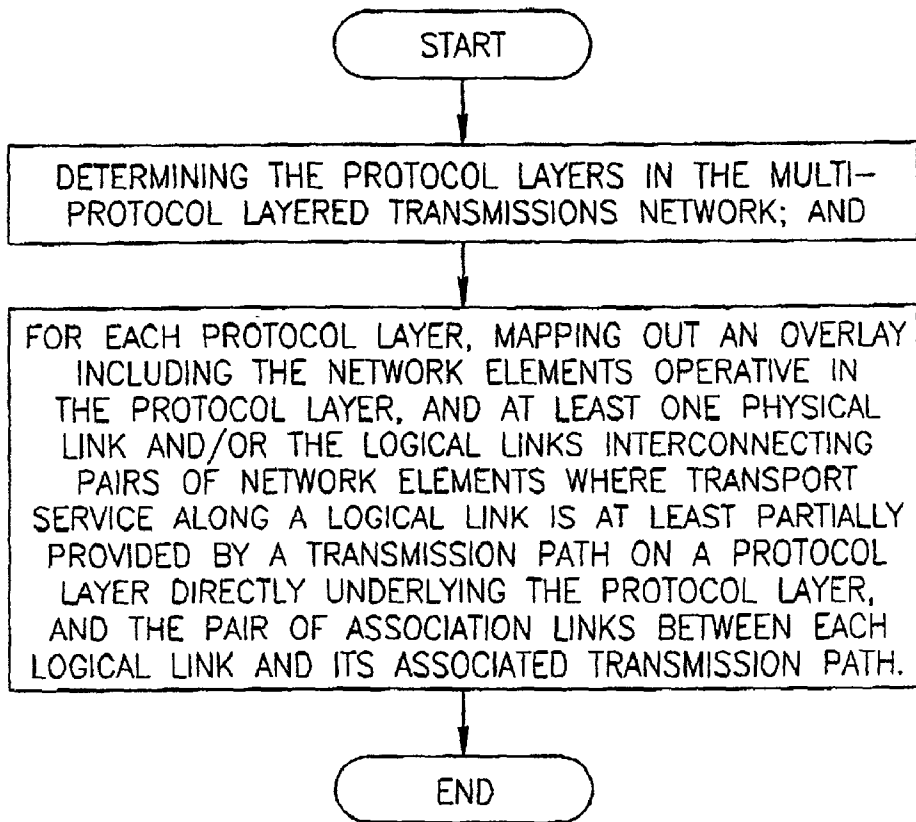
START

DETERMINING THE PROTOCOL LAYERS IN THE MULTI-PROTOCOL LAYERED TRANSMISSIONS NETWORK; AND

FOR EACH PROTOCOL LAYER, MAPPING OUT AN OVERLAY INCLUDING THE NETWORK ELEMENTS OPERATIVE IN THE PROTOCOL LAYER, AND AT LEAST ONE PHYSICAL LINK AND/OR THE LOGICAL LINKS INTERCONNECTING PAIRS OF NETWORK ELEMENTS WHERE TRANSPORT SERVICE ALONG A LOGICAL LINK IS AT LEAST PARTIALLY PROVIDED BY A TRANSMISSION PATH ON A PROTOCOL LAYER DIRECTLY UNDERLYING THE PROTOCOL LAYER, AND THE PAIR OF ASSOCIATION LINKS BETWEEN EACH LOGICAL LINK AND ITS ASSOCIATED TRANSMISSION PATH.

END